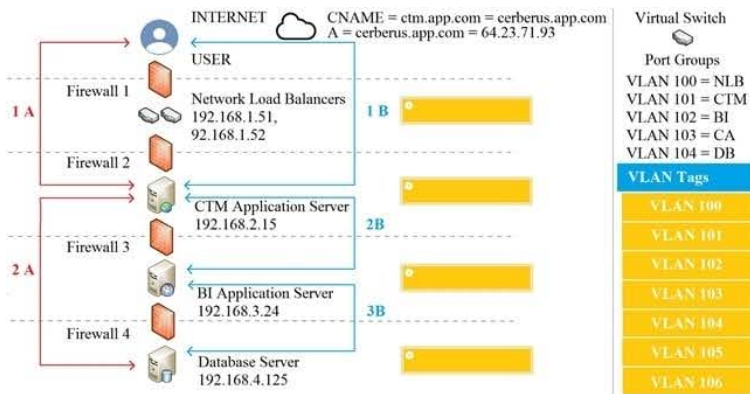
INTERNET

CNAME = ctm.app.com = cerberus.app.com
A = cerberus.app.com = 64.23.71.93

USER

Firewall 1

1 A

Network Load Balancers
192.168.1.51,
92.168.1.52

1 B

Firewall 2

CTM Application Server
192.168.2.15

2B

Firewall 3

2 A

BI Application Server
192.168.3.24

3B

Firewall 4

Database Server
192.168.4.125

Virtual Switch

Port Groups
VLAN 100 = NLB
VLAN 101 = CTM
VLAN 102 = BI
VLAN 103 = CA
VLAN 104 = DB

VLAN Tags

VLAN 100
VLAN 101
VLAN 102
VLAN 103
VLAN 104
VLAN 105
VLAN 106